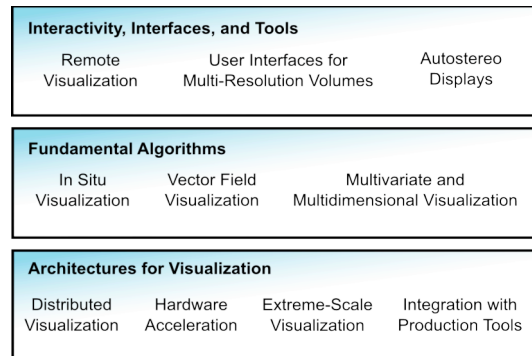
Interactivity, Interfaces, and Tools

Remote Visualization

User Interfaces for Multi-Resolution Volumes

Autostereo Displays

Fundamental Algorithms

In Situ Visualization

Vector Field Visualization

Multivariate and Multidimensional Visualization

Architectures for Visualization

Distributed Visualization

Hardware Acceleration

Extreme-Scale Visualization

Integration with Production Tools